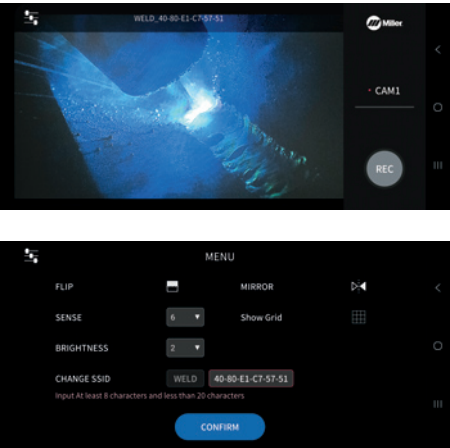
WELD_40-80-E1-C7-57-51

Miller

CAM1

REC

MENU

FLIP

MIRROR

SENSE

6

Show Grid

BRIGHTNESS

2

CHANGE SSID

WELD

40-80-E1-C7-57-51

Input At least 8 characters and less than 20 characters

CONFIRM